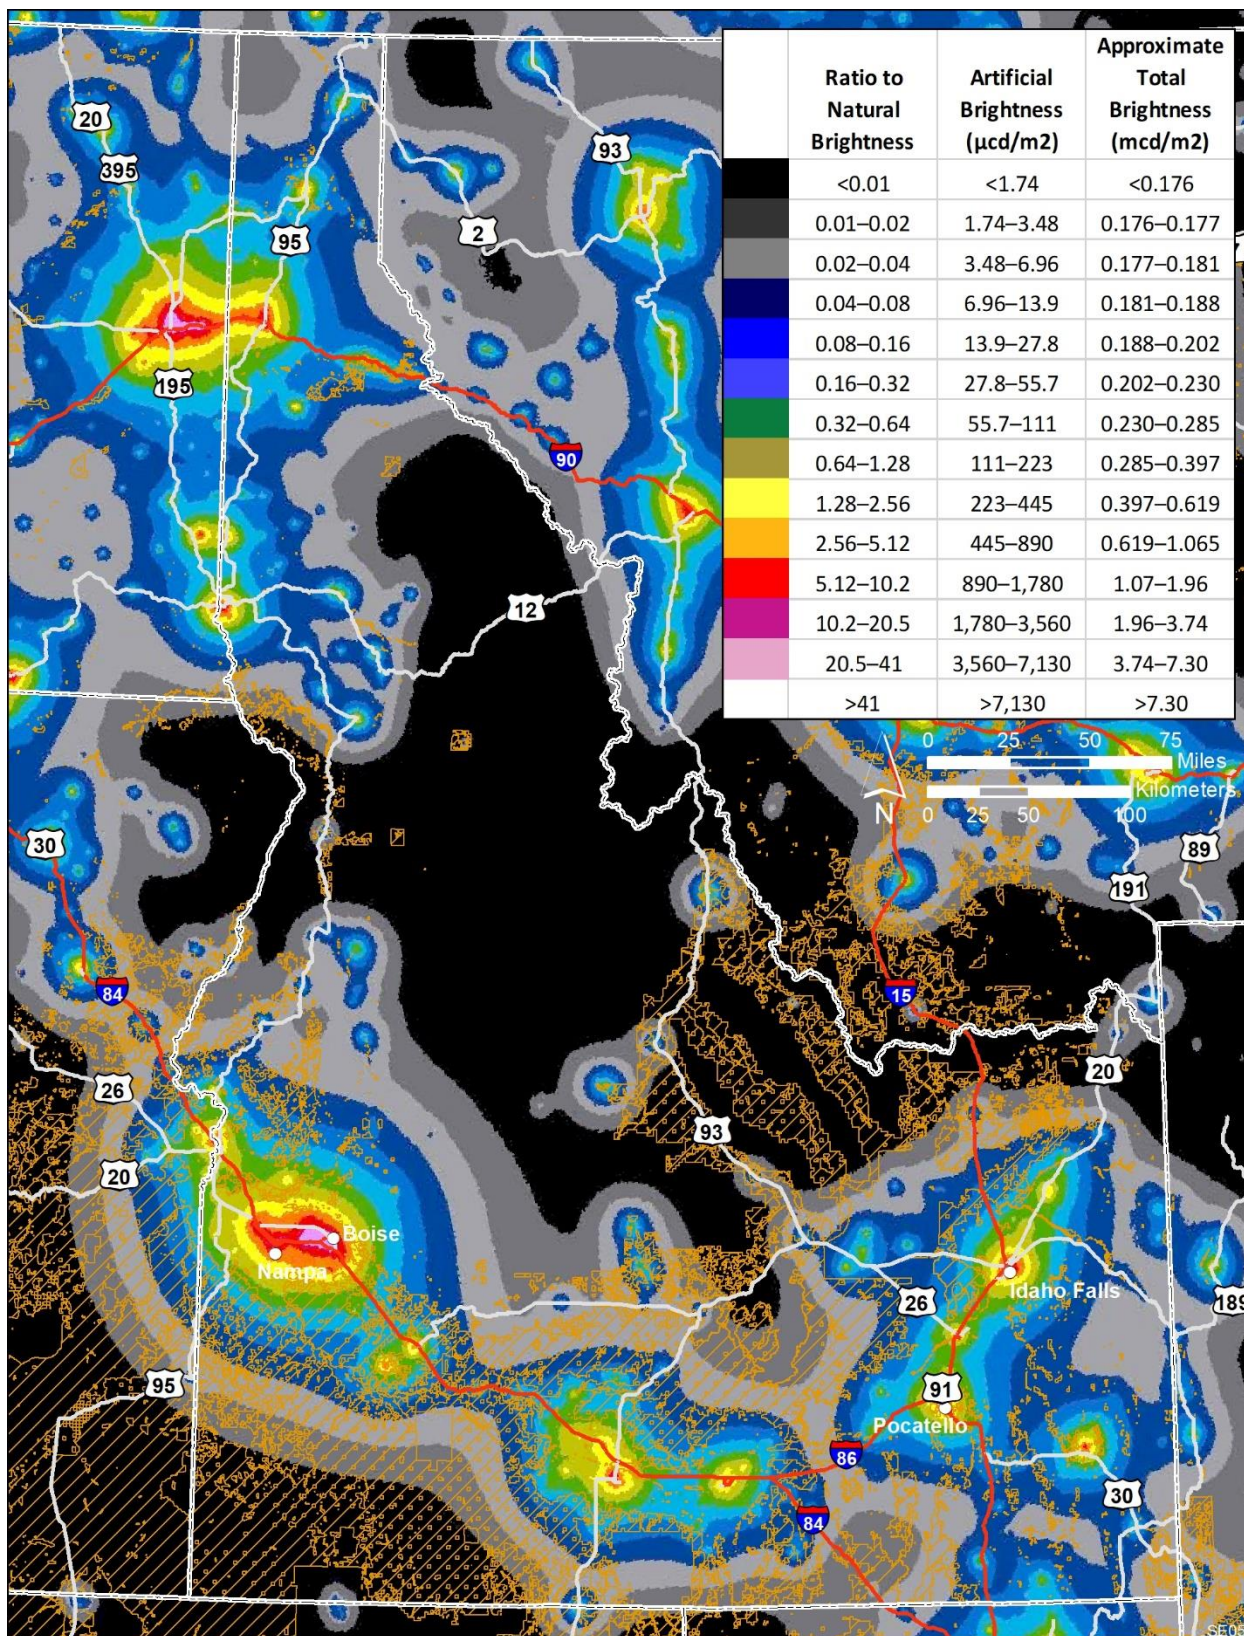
| | Ratio to Natural Brightness | Artificial Brightness (μcd/m2) | Approximate Total Brightness (mcd/m2) |
|---|---|---|---|
| | <0.01 | <1.74 | <0.176 |
| | 0.01–0.02 | 1.74–3.48 | 0.176–0.177 |
| | 0.02–0.04 | 3.48–6.96 | 0.177–0.181 |
| | 0.04–0.08 | 6.96–13.9 | 0.181–0.188 |
| | 0.08–0.16 | 13.9–27.8 | 0.188–0.202 |
| | 0.16–0.32 | 27.8–55.7 | 0.202–0.230 |
| | 0.32–0.64 | 55.7–111 | 0.230–0.285 |
| | 0.64–1.28 | 111–223 | 0.285–0.397 |
| | 1.28–2.56 | 223–445 | 0.397–0.619 |
| | 2.56–5.12 | 445–890 | 0.619–1.065 |
| | 5.12–10.2 | 890–1,780 | 1.07–1.96 |
| | 10.2–20.5 | 1,780–3,560 | 1.96–3.74 |
| | 20.5–41 | 3,560–7,130 | 3.74–7.30 |
| | >41 | >7,130 | >7.30 |

20
395
93
95
2
195
90
12
0 25 50 75 Miles
N
0 25 50 100 Kilometers
30
89
191
84
15
26
20
93
20
Boise
Nampa
Idaho Falls
26
189
95
91
Pocatello
86
30
84